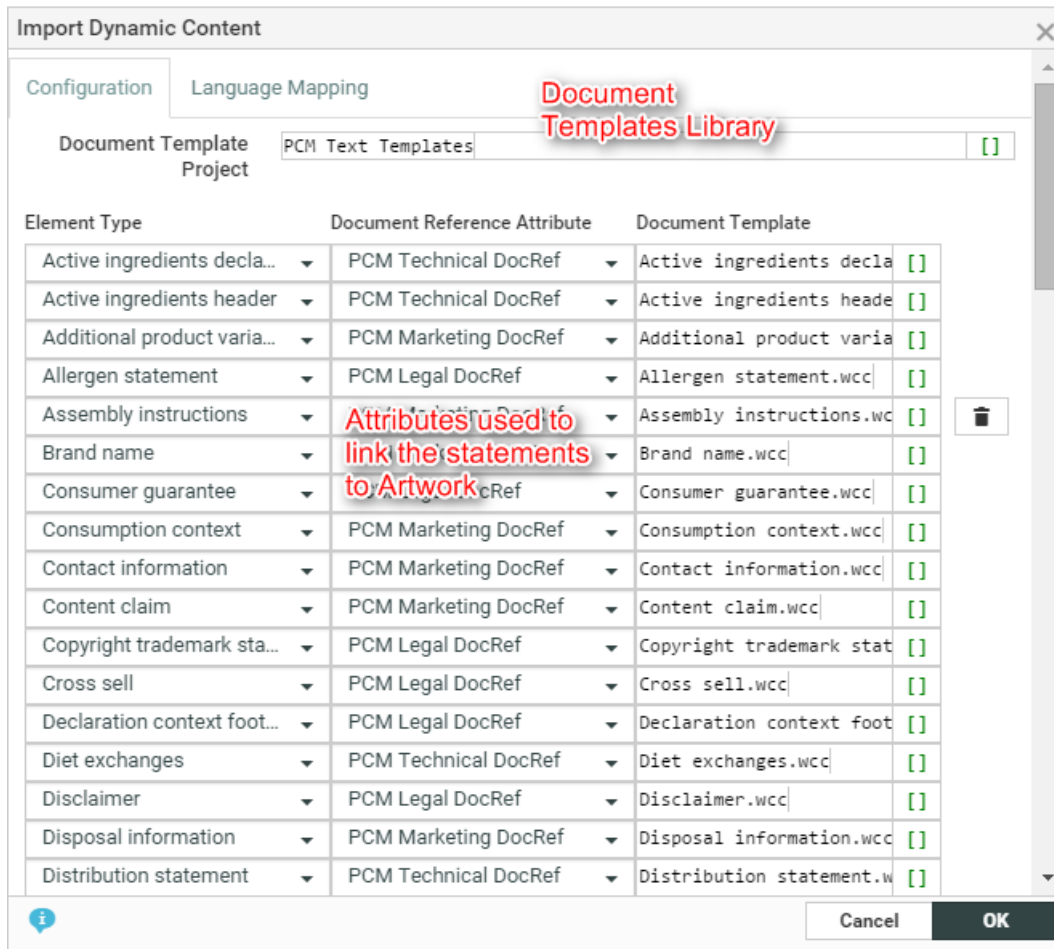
Import Dynamic Content

Configuration Language Mapping

Document Templates Library

Document Template Project PCM Text Templates []

| Element Type | Document Reference Attribute | Document Template | |
|---|---|---|---|
| Active ingredients decla... | PCM Technical DocRef | Active ingredients decla | [] |
| Active ingredients header | PCM Technical DocRef | Active ingredients heade | [] |
| Additional product varia... | PCM Marketing DocRef | Additional product varia | [] |
| Allergen statement | PCM Legal DocRef | Allergen statement.wcc | [] |
| Assembly instructions | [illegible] | Assembly instructions.wc | [] |
| Brand name | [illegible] | Brand name.wcc | [] |
| Consumer guarantee | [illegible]cRef | Consumer guarantee.wcc | [] |
| Consumption context | PCM Marketing DocRef | Consumption context.wcc | [] |
| Contact information | PCM Marketing DocRef | Contact information.wcc | [] |
| Content claim | PCM Marketing DocRef | Content claim.wcc | [] |
| Copyright trademark sta... | PCM Legal DocRef | Copyright trademark stat | [] |
| Cross sell | PCM Legal DocRef | Cross sell.wcc | [] |
| Declaration context foot... | PCM Legal DocRef | Declaration context foot | [] |
| Diet exchanges | PCM Technical DocRef | Diet exchanges.wcc | [] |
| Disclaimer | PCM Legal DocRef | Disclaimer.wcc | [] |
| Disposal information | PCM Marketing DocRef | Disposal information.wcc | [] |
| Distribution statement | PCM Technical DocRef | Distribution statement.w | [] |

Attributes used to link the statements to Artwork

Cancel OK